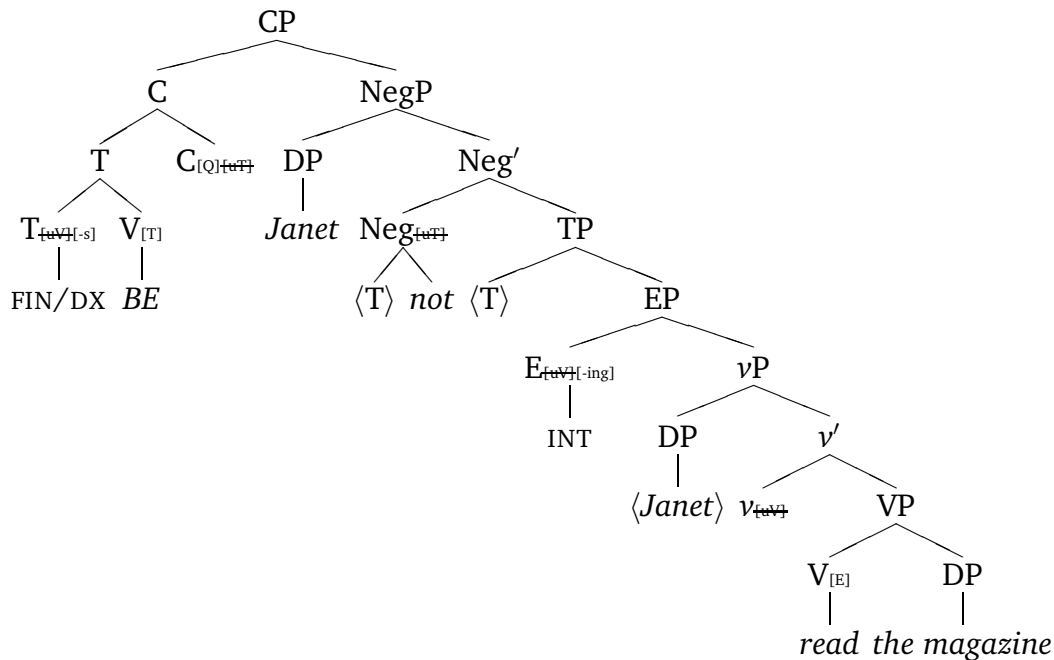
CP

C

NegP

T

$C_{[Q][uT]}$

DP

Neg′

$T_{[uV][-s]}$

$V_{[T]}$

*Janet*

$Neg_{[uT]}$

TP

FIN/DX

*BE*

⟨T⟩

*not*

⟨T⟩

EP

$E_{[uV][-ing]}$

*v*P

INT

DP

*v*′

⟨*Janet*⟩

$v_{[uV]}$

VP

$V_{[E]}$

DP

*read*

*the magazine*